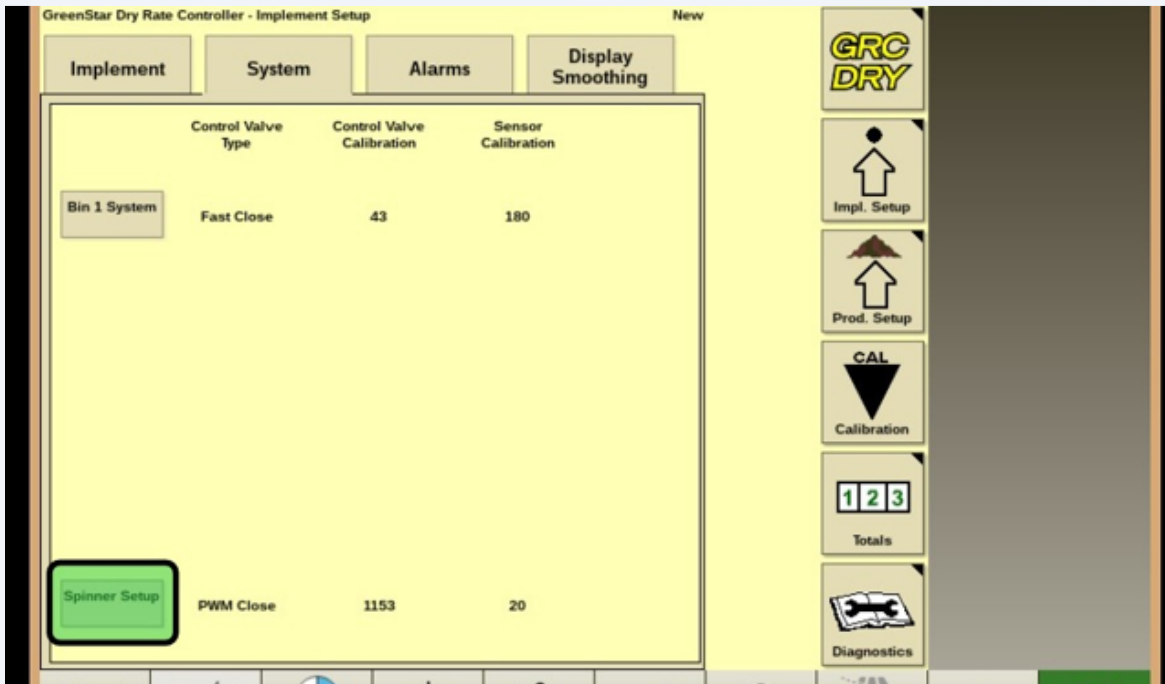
GreenStar Dry Rate Controller - Implement Setup

New

Implement

System

Alarms

Display Smoothing

| | Control Valve Type | Control Valve Calibration | Sensor Calibration |
|---|---|---|---|
| Bin 1 System | Fast Close | 43 | 180 |
| Spinner Setup | PWM Close | 1153 | 20 |

GRC DRY

Impl. Setup

Prod. Setup

CAL

Calibration

1 2 3

Totals

Diagnostics